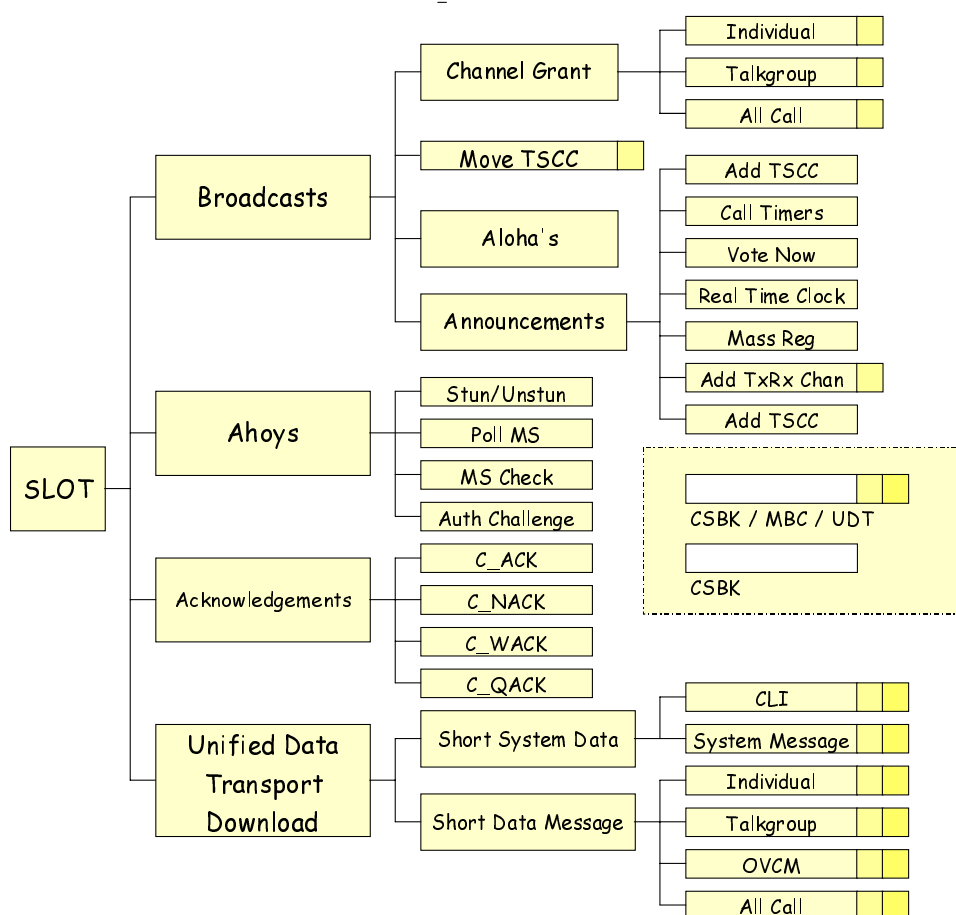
SLOT

Broadcasts

Channel Grant

Individual

Talkgroup

All Call

Move TSCC

Aloha's

Announcements

Add TSCC

Call Timers

Vote Now

Real Time Clock

Mass Reg

Add TxRx Chan

Add TSCC

Ahoys

Stun/Unstun

Poll MS

MS Check

Auth Challenge

Acknowledgements

C_ACK

C_NACK

C_WACK

C_QACK

CSBK / MBC / UDT

CSBK

Unified Data Transport Download

Short System Data

CLI

System Message

Short Data Message

Individual

Talkgroup

OVCM

All Call